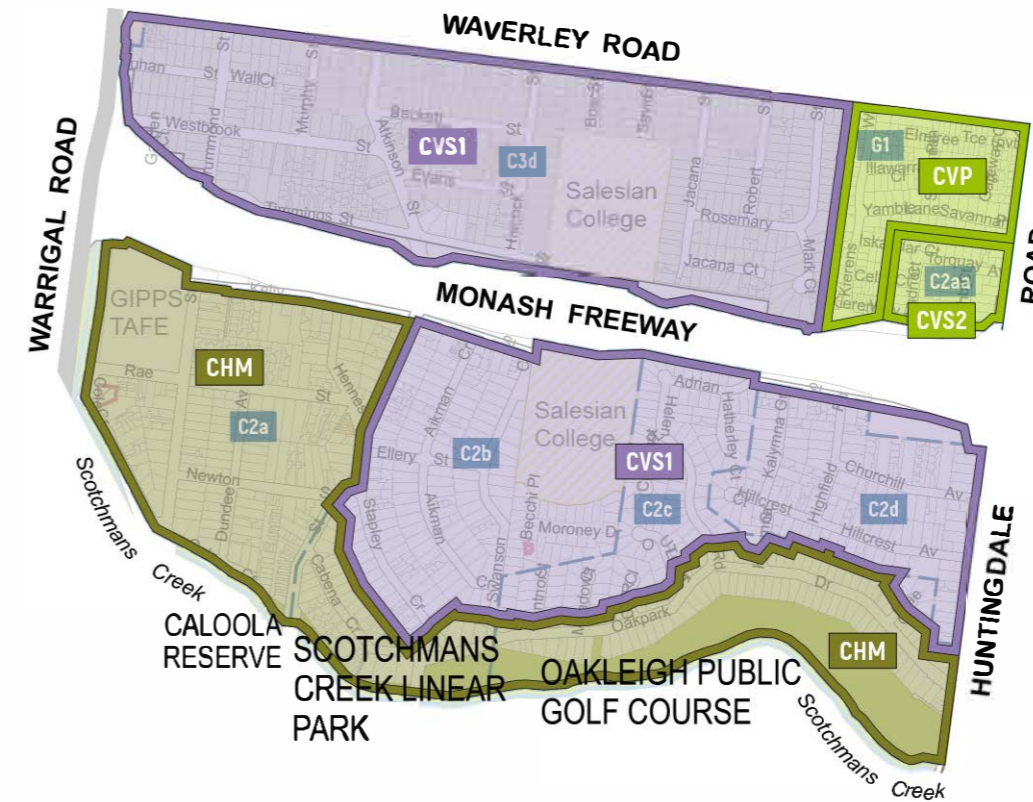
WAVERLEY ROAD

WARRIGAL ROAD

Luhan St Wall Ct

Westbrook St

Atkinson St

Beckett St

Evans

Timmings St

CVS1

C3d

Salesian College

Jacana

Robert

Rosemary

Jacana Ct

Mark Ct

G1

CVP

Elm Tree Tce

Illawarra

Yambie Lane

Savanna

C2aa

Torquay Av

CVS2

ROAD

MONASH FREEWAY

GIPPS TAFE

CHM

Rae St

Hennes

C2a

Newton

Dundee

Scotchmans Creek

Salesian College

Adrian

Ellery St

C2b

Aikman

CVS1

Hatherley Ct

Kalymna Gr

Churchill Av

Highfield

Hillcrest

C2c

C2d

Hillcrest Av

Stapley

Becchi Pl

Moroney D

Swanson

Cabena

Oakpark

Dr

CALOOLA RESERVE

SCOTCHMANS CREEK LINEAR PARK

OAKLEIGH PUBLIC GOLF COURSE

CHM

HUNTINGDALE

Scotchmans Creek